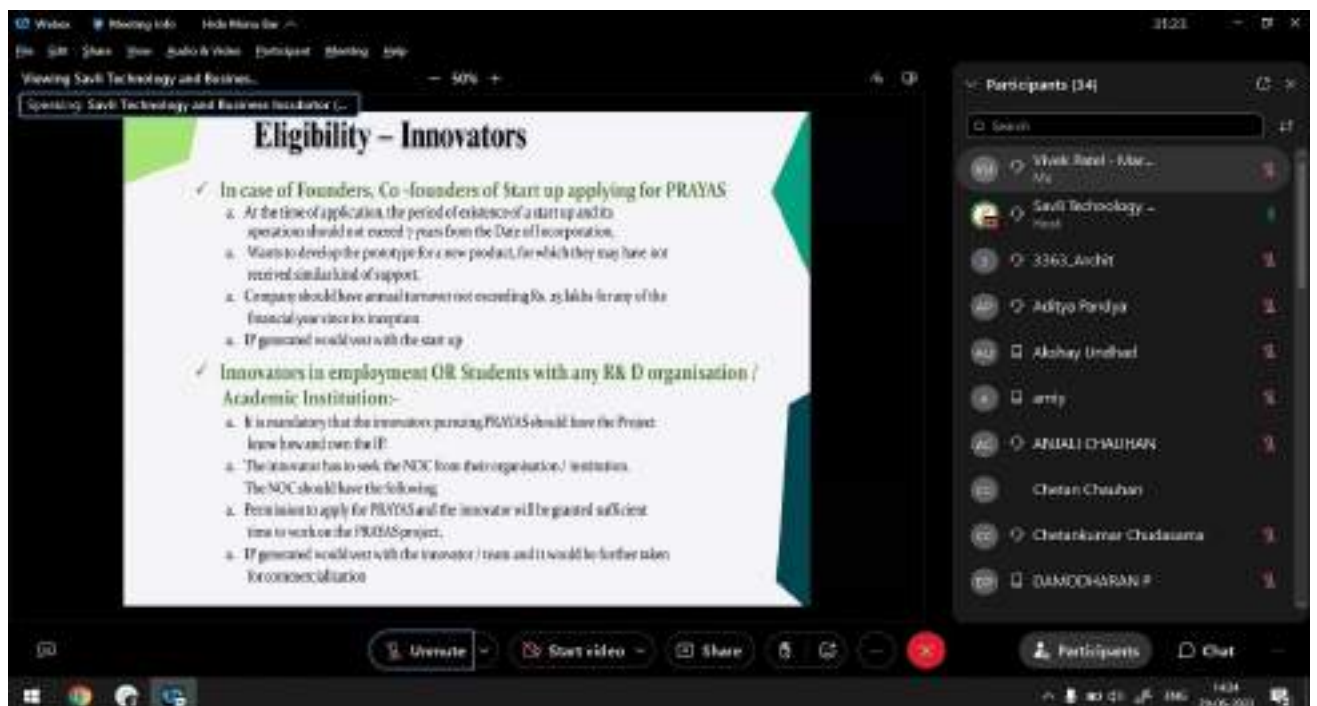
Webex Meeting Info Hide Menu Bar

File Edit Share View Audio & Video Participant Meeting Help

Viewing Savli Technology and Busines... — 50% +

Speaking: Savli Technology and Business Incubator (...

Eligibility – Innovators

✓ In case of Founders, Co -founders of Start up applying for PRAYAS

a. At the time of application, the period of existence of a start up and its operations should not exceed 7 years from the Date of Incorporation.

a. Wants to develop the prototype for a new product, for which they may have not received similar kind of support.

a. Company should have annual turnover not exceeding Rs. 25 lakhs for any of the financial year since its inception

a. IP generated would vest with the start up

✓ Innovators in employment OR Students with any R& D organisation / Academic Institution:-

a. It is mandatory that the innovators pursuing PRAYAS should have the Project know how and own the IP.

a. The innovator has to seek the NOC from their organisation / institution. The NOC should have the following:

a. Permission to apply for PRAYAS and the innovator will be granted sufficient time to work on the PRAYAS project.

a. IP generated would vest with the innovator / team and it would be further taken for commercialization

Participants (34)

Search

Vivek Patel - Mar... Me

Savli Technology ... Host

3363_Archit

Aditya Pandya

Akshay Undhad

amty

ANJALI CHAUHAN

Chetan Chauhan

Chetankumar Chudasama

DAMODHARAN P

Unmute Start video Share

Participants Chat

ENG 14:24